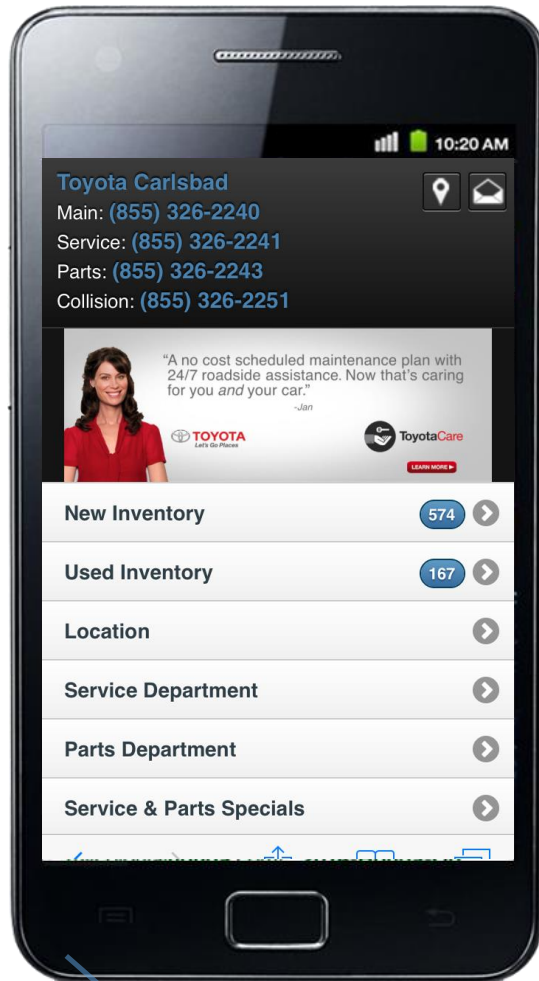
10:20 AM

Toyota Carlsbad
Main: (855) 326-2240
Service: (855) 326-2241
Parts: (855) 326-2243
Collision: (855) 326-2251

"A no cost scheduled maintenance plan with 24/7 roadside assistance. Now that's caring for you *and* your car."
-Jan

TOYOTA
Let's Go Places

ToyotaCare

LEARN MORE ▶

New Inventory 574

Used Inventory 167

Location

Service Department

Parts Department

Service & Parts Specials